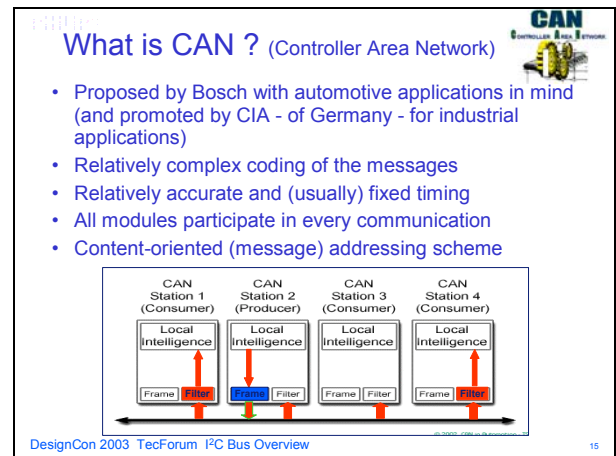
What is CAN ? (Controller Area Network)

CAN
CONTROLLER AREA NETWORK

• Proposed by Bosch with automotive applications in mind (and promoted by CIA - of Germany - for industrial applications)
• Relatively complex coding of the messages
• Relatively accurate and (usually) fixed timing
• All modules participate in every communication
• Content-oriented (message) addressing scheme

CAN Station 1 (Consumer)
CAN Station 2 (Producer)
CAN Station 3 (Consumer)
CAN Station 4 (Consumer)

Local Intelligence
Local Intelligence
Local Intelligence
Local Intelligence

Frame Filter
Frame Filter
Frame Filter
Frame Filter

© 2002 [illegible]

DesignCon 2003 TecForum I$^2$C Bus Overview

15